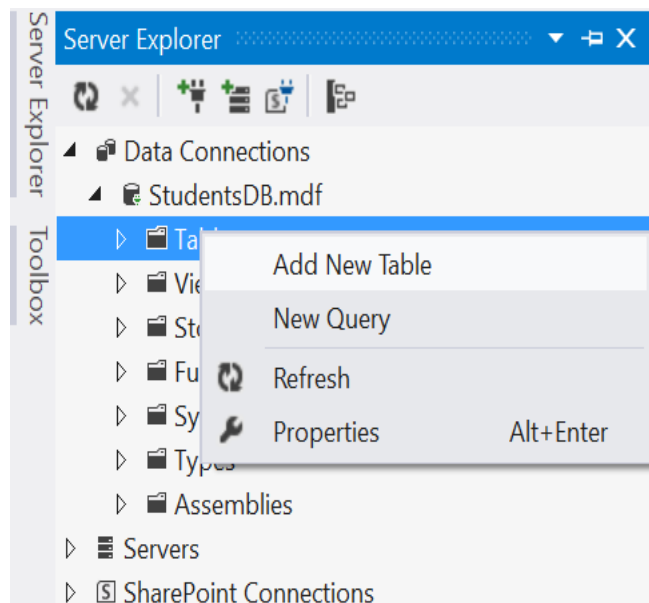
Server Explorer

Toolbox

Server Explorer

Data Connections

StudentsDB.mdf

Tab

Vie

Sto

Fu

Sy

Types

Assemblies

Servers

SharePoint Connections

Add New Table

New Query

Refresh

Properties Alt+Enter